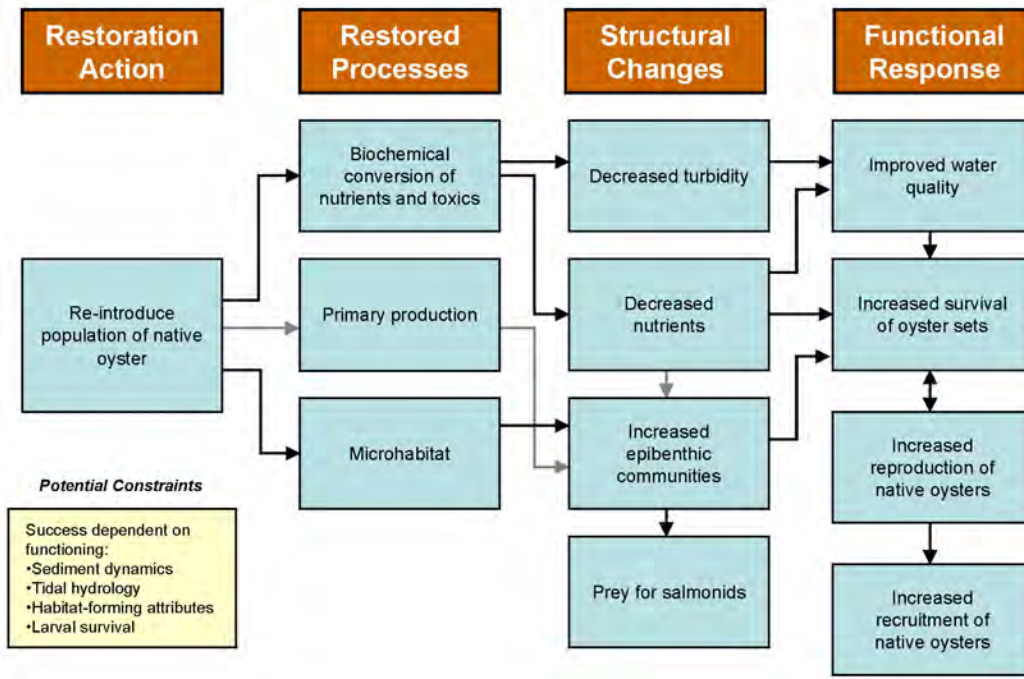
Restoration Action

Restored Processes

Structural Changes

Functional Response

Re-introduce population of native oyster

Biochemical conversion of nutrients and toxics

Primary production

Microhabitat

Decreased turbidity

Decreased nutrients

Increased epibenthic communities

Prey for salmonids

Improved water quality

Increased survival of oyster sets

Increased reproduction of native oysters

Increased recruitment of native oysters

Potential Constraints

Success dependent on functioning:
•Sediment dynamics
•Tidal hydrology
•Habitat-forming attributes
•Larval survival